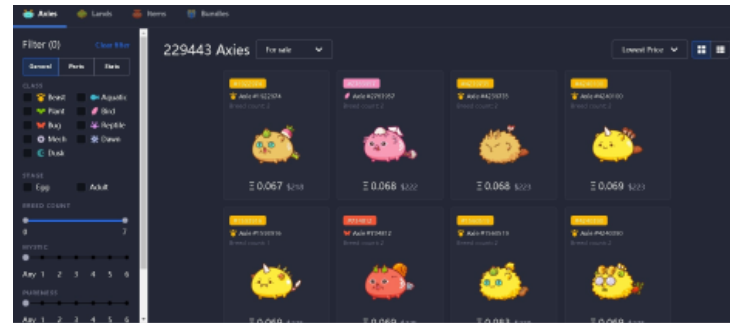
Axies Lands Items Bundles

Filter (0) Clear filter

General Parts Stats

CLASS

Beast Aquatic

Plant Bird

Bug Reptile

Mech Dawn

Dusk

STAGE

Egg Adult

BREED COUNT

0 7

MYSTIC

Any 1 2 3 4 5 6

PURENESS

Any 1 2 3 4 5 6

229443 Axies For sale

Lowest Price

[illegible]
Axie #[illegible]
Breed count: 2
Ξ 0.067 $218

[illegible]
Axie #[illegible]
Breed count: 2
Ξ 0.068 $222

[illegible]
Axie #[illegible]
Breed count: 2
Ξ 0.068 $223

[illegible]
Axie #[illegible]
Breed count: 2
Ξ 0.069 $223

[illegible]
Axie #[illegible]
Breed count: 1
Ξ 0.069 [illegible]

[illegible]
Axie #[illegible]
Breed count: 2
Ξ 0.069 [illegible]

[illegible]
Axie #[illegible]
Breed count: 2
Ξ 0.083 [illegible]

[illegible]
Axie #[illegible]
Breed count: 2
Ξ 0.069 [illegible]